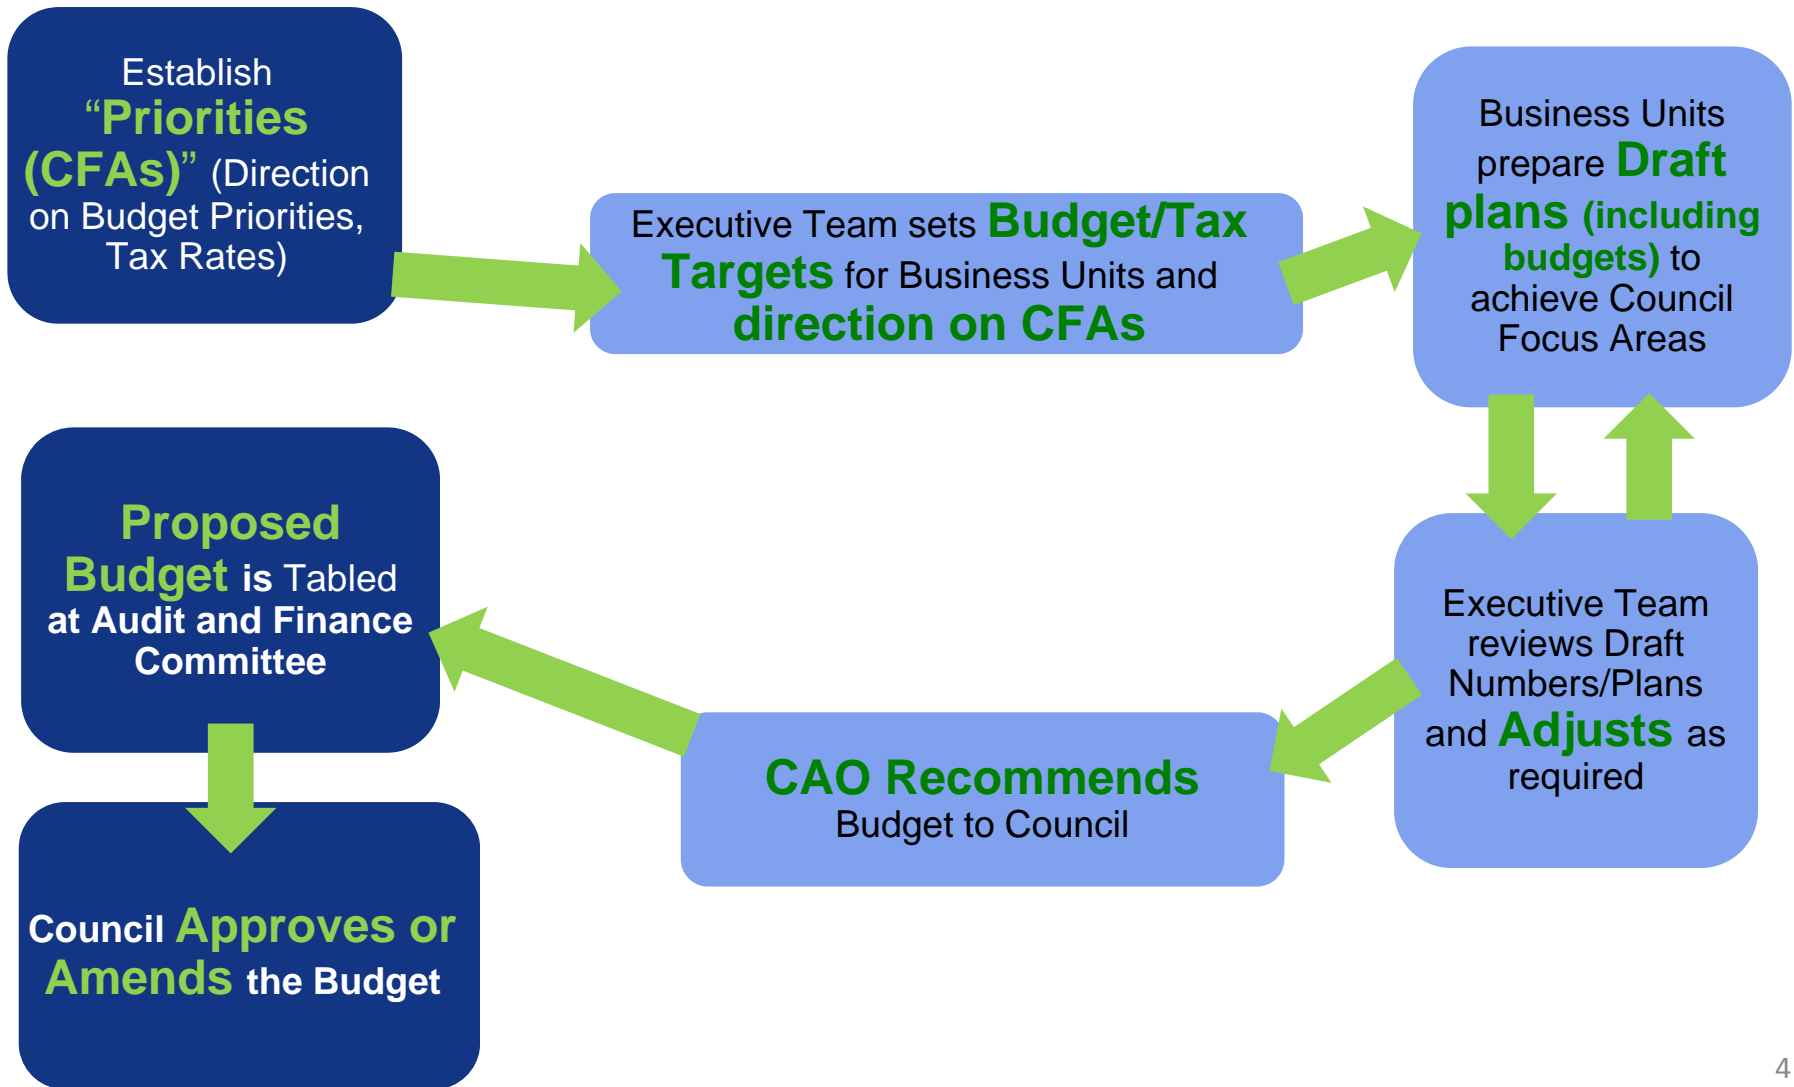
Establish "Priorities (CFAs)" (Direction on Budget Priorities, Tax Rates)

Executive Team sets Budget/Tax Targets for Business Units and direction on CFAs

Business Units prepare Draft plans (including budgets) to achieve Council Focus Areas

Executive Team reviews Draft Numbers/Plans and Adjusts as required

CAO Recommends Budget to Council

Proposed Budget is Tabled at Audit and Finance Committee

Council Approves or Amends the Budget

4